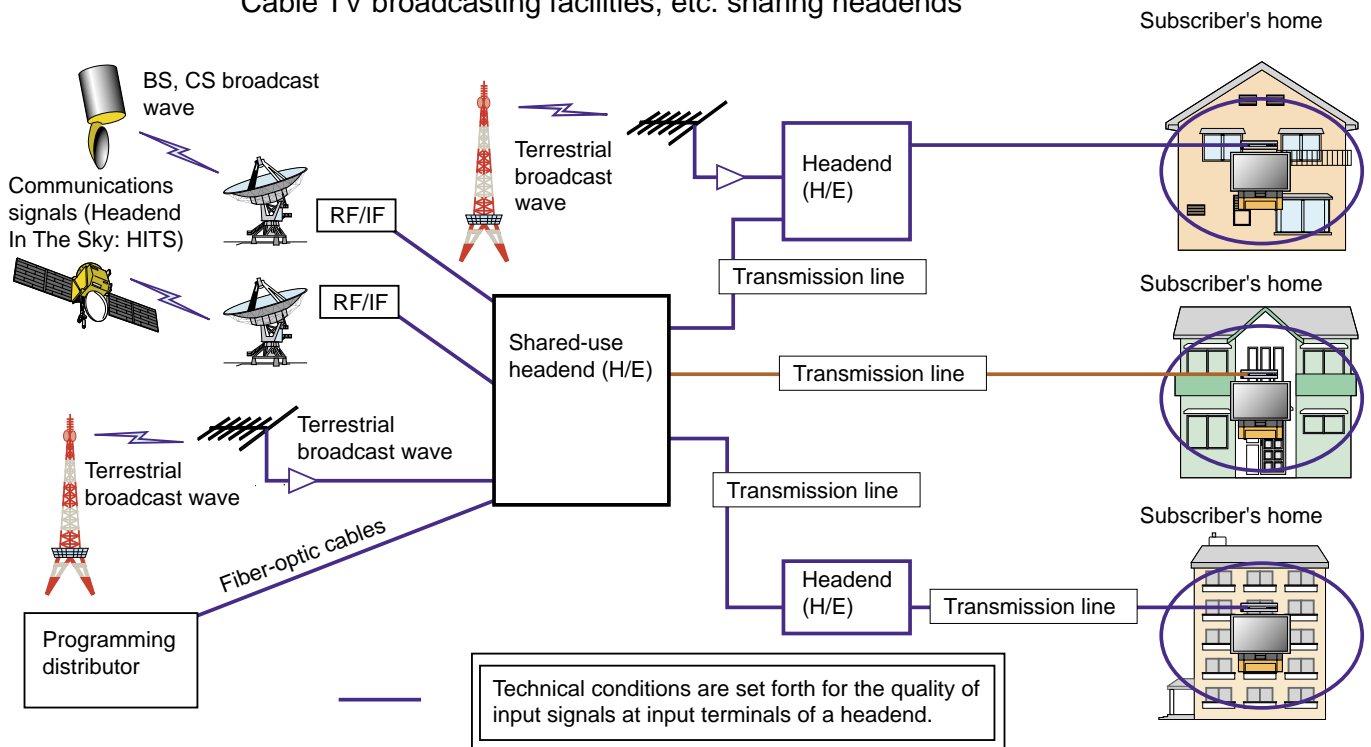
Cable TV broadcasting facilities, etc. sharing headends

Subscriber's home

BS, CS broadcast wave

Communications signals (Headend In The Sky: HITS)

Terrestrial broadcast wave

Headend (H/E)

RF/IF

RF/IF

Transmission line

Subscriber's home

Shared-use headend (H/E)

Transmission line

Terrestrial broadcast wave

Terrestrial broadcast wave

Transmission line

Subscriber's home

Fiber-optic cables

Headend (H/E)

Transmission line

Programming distributor

Technical conditions are set forth for the quality of input signals at input terminals of a headend.